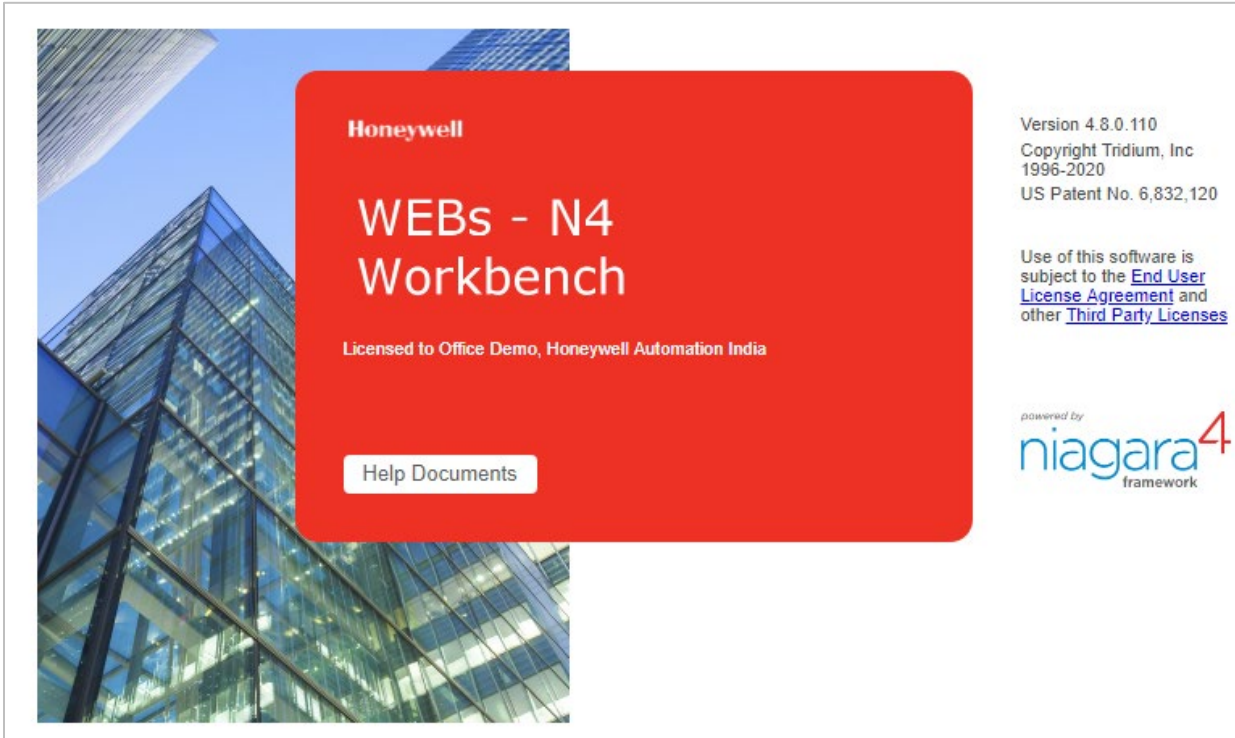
Honeywell

WEBs - N4 Workbench

Licensed to Office Demo, Honeywell Automation India

Help Documents

Version 4.8.0.110
Copyright Tridium, Inc 1996-2020
US Patent No. 6,832,120

Use of this software is subject to the End User License Agreement and other Third Party Licenses

powered by
niagara4
framework